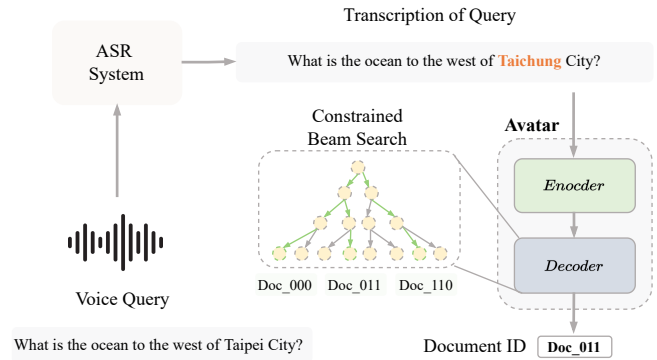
Transcription of Query

ASR System

What is the ocean to the west of Taichung City?

Constrained Beam Search

Avatar

Enocder

Decoder

Doc_000 Doc_011 Doc_110

Voice Query

What is the ocean to the west of Taipei City?

Document ID Doc_011